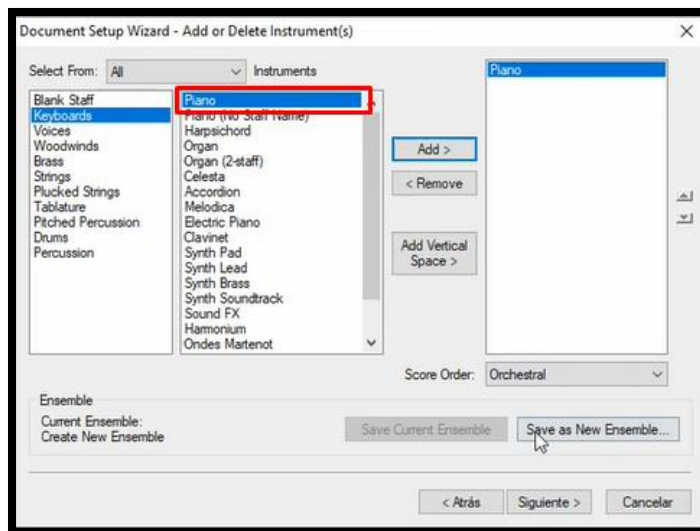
Document Setup Wizard - Add or Delete Instrument(s)

×

Select From: All

Instruments

Blank Staff
Keyboards
Voices
Woodwinds
Brass
Strings
Plucked Strings
Tablature
Pitched Percussion
Drums
Percussion

Piano
Piano (No Staff Name)
Harpsichord
Organ
Organ (2-staff)
Celesta
Accordion
Melodica
Electric Piano
Clavinet
Synth Pad
Synth Lead
Synth Brass
Synth Soundtrack
Sound FX
Harmonium
Ondes Martenot

Add >

< Remove

Add Vertical Space >

Piano

Score Order: Orchestral

Ensemble

Current Ensemble:
Create New Ensemble

Save Current Ensemble

Save as New Ensemble...

< Atrás

Siguiente >

Cancelar